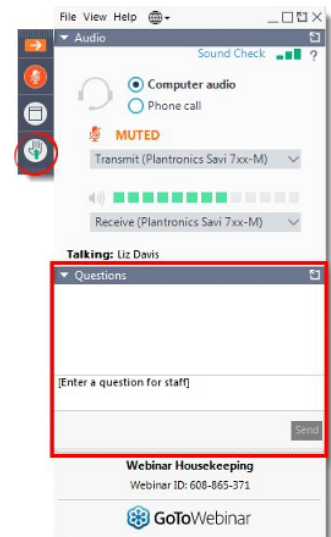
File View Help

Audio

Sound Check

?

Computer audio

Phone call

MUTED

Transmit (Plantronics Savi 7xx-M)

Receive (Plantronics Savi 7xx-M)

Talking: Liz Davis

Questions

[Enter a question for staff]

Send

Webinar Housekeeping

Webinar ID: 608-865-371

GoToWebinar